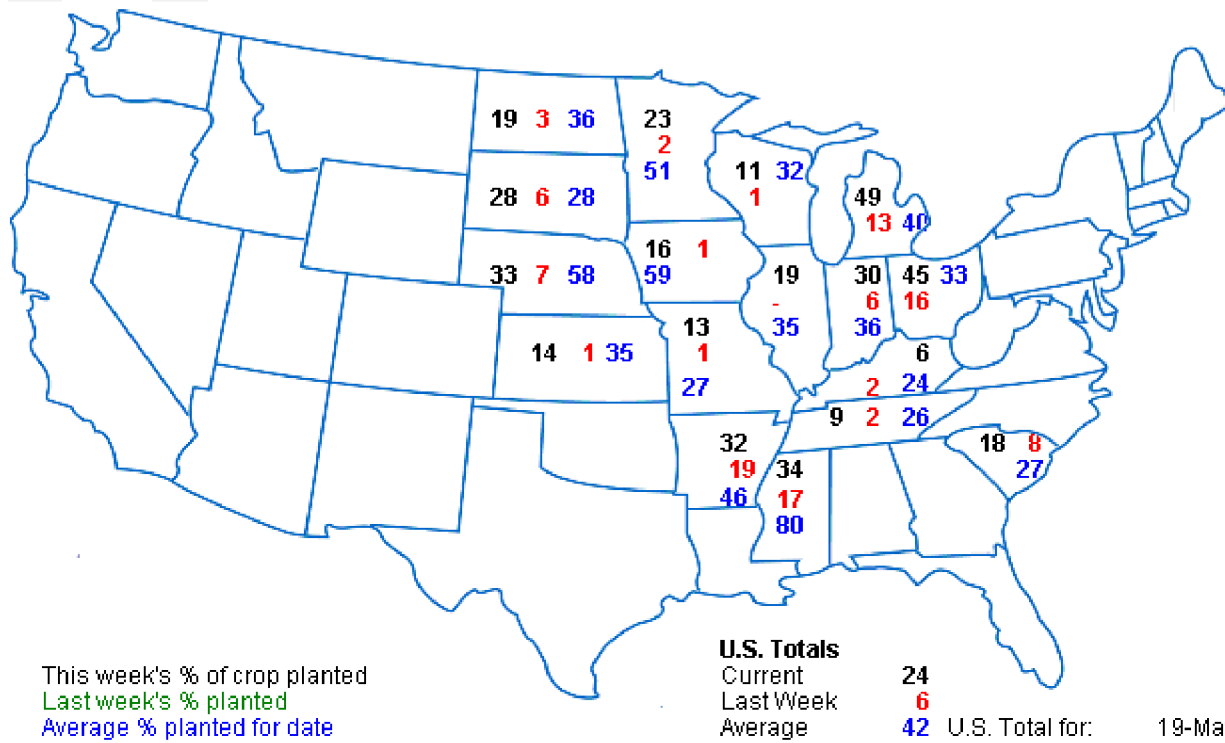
19 3 36

23
2
51

28 6 28

11 32
1

49
13 40

16 1
59

33 7 58

19
-
35

30
6
36

45 33
16

14 1 35

13
1

27

6
2 24

9 2 26

32
19
46

34
17
80

18 8
27

This week's % of crop planted
Last week's % planted
Average % planted for date

U.S. Totals
Current 24
Last Week 6
Average 42 U.S. Total for: 19-Ma